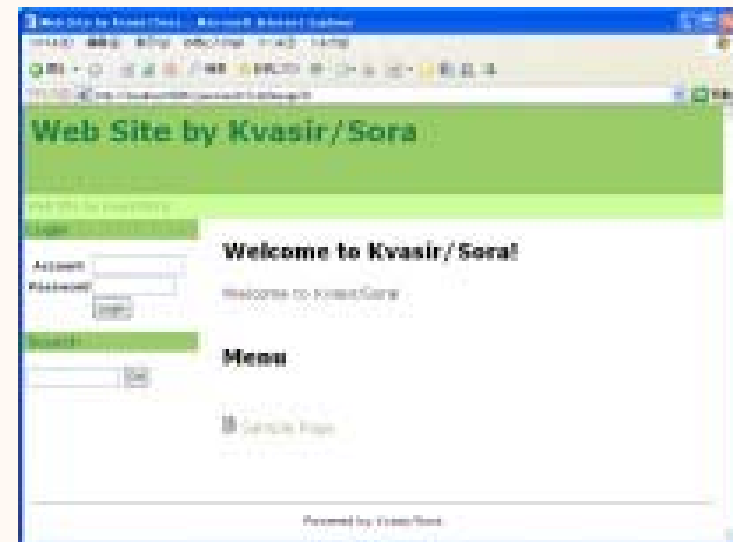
Web Site by Kvasir/Sora - Microsoft Internet Explorer

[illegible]

Web Site by Kvasir/Sora

Web Site by Kvasir/Sora

Login

Account

Password

Login

Search

Go

Welcome to Kvasir/Sora!

Welcome to Kvasir/Sora!

Menu

Sample Page

Powered by Kvasir/Sora